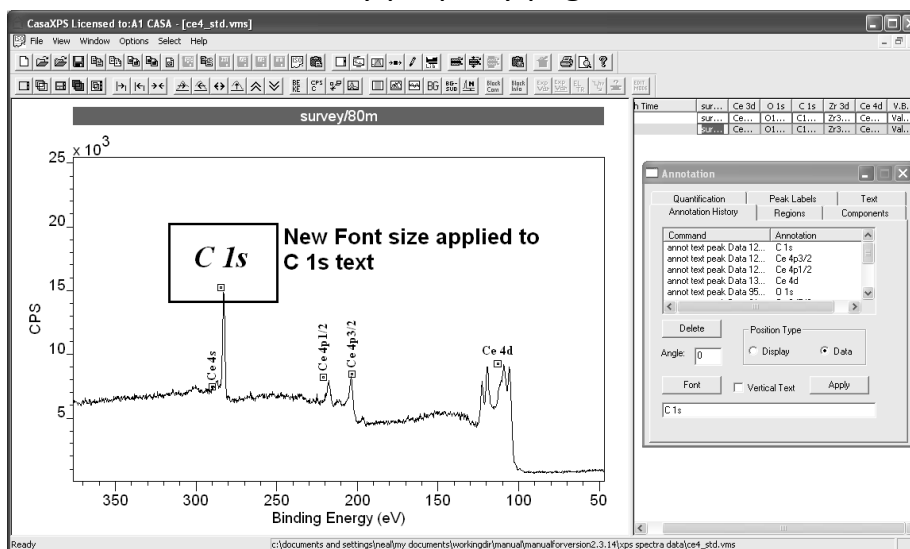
CasaXPS Licensed to:A1 CASA - [ce4_std.vms]

File View Window Options Select Help

survey/80m

$\times 10^3$

25

20

15

10

5

CPS

C 1s

New Font size applied to C 1s text

Ce 4s

Ce 4p1/2

Ce 4p3/2

Ce 4d

350 300 250 200 150 100 50

Binding Energy (eV)

| h Time | sur... | Ce 3d | O 1s | C 1s | Zr 3d | Ce 4d | V.B. |
|---|---|---|---|---|---|---|---|
| | sur... | Ce... | O1... | C1... | Zr3... | Ce... | Val... |
| | sur... | Ce... | O1... | C1... | Zr3... | Ce... | Val... |

Annotation

Quantification | Peak Labels | Text

Annotation History | Regions | Components

| Command | Annotation |
|---|---|
| annot text peak Data 12... | C 1s |
| annot text peak Data 12... | Ce 4p3/2 |
| annot text peak Data 12... | Ce 4p1/2 |
| annot text peak Data 13... | Ce 4d |
| annot text peak Data 95... | O 1s |

Delete

Position Type

Angle: 0

Display

Data

Font

Vertical Text

Apply

C 1s

Ready

c:\documents and settings\neal\my documents\workingdir\manual\manualforversion2.3.14\xps spectra data\ce4_std.vms